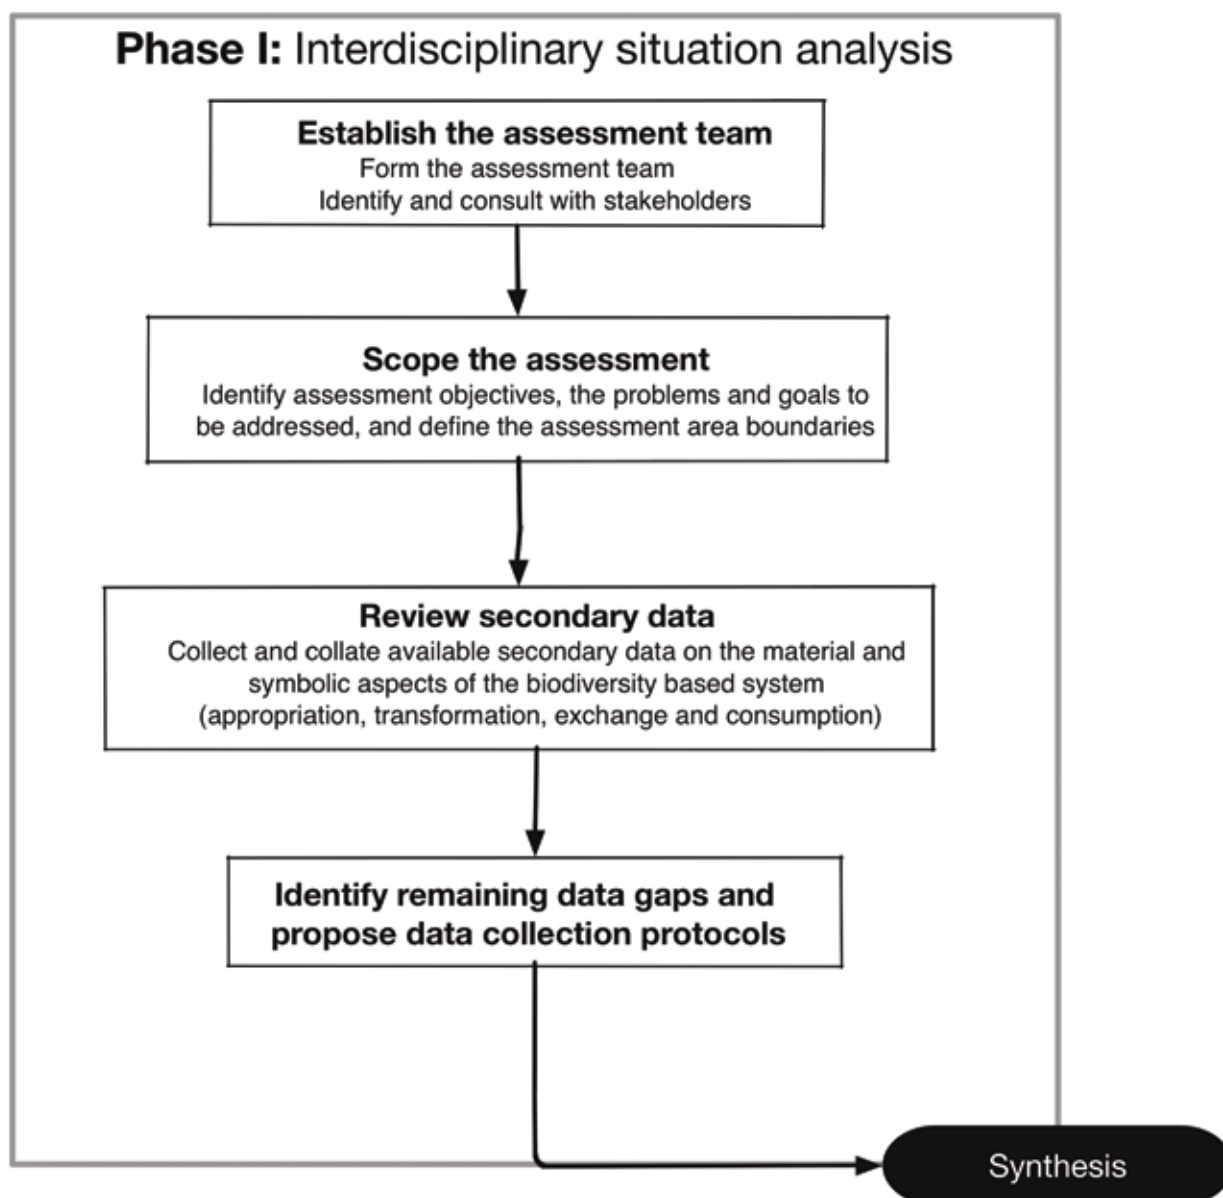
Phase I: Interdisciplinary situation analysis

Establish the assessment team
Form the assessment team
Identify and consult with stakeholders

Scope the assessment
Identify assessment objectives, the problems and goals to be addressed, and define the assessment area boundaries

Review secondary data
Collect and collate available secondary data on the material and symbolic aspects of the biodiversity based system (appropriation, transformation, exchange and consumption)

Identify remaining data gaps and propose data collection protocols

Synthesis